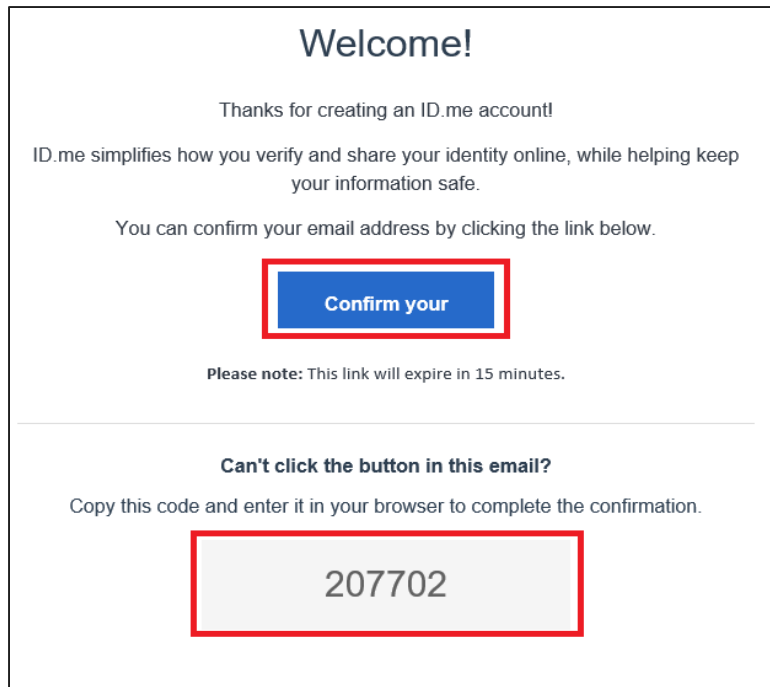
Welcome!

Thanks for creating an ID.me account!

ID.me simplifies how you verify and share your identity online, while helping keep your information safe.

You can confirm your email address by clicking the link below.

Confirm your

**Please note:** This link will expire in 15 minutes.

**Can't click the button in this email?**

Copy this code and enter it in your browser to complete the confirmation.

207702